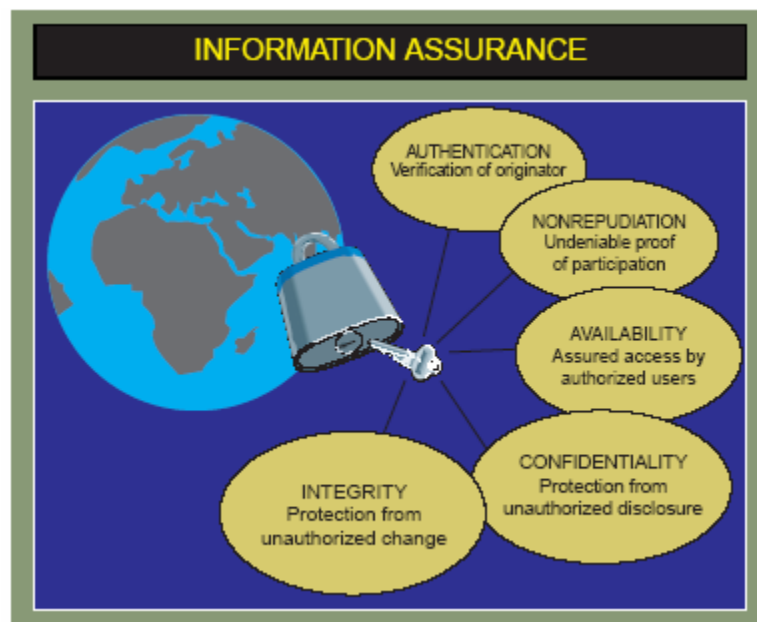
INFORMATION ASSURANCE

AUTHENTICATION
Verification of originator

NONREPUDIATION
Undeniable proof of participation

AVAILABILITY
Assured access by authorized users

CONFIDENTIALITY
Protection from unauthorized disclosure

INTEGRITY
Protection from unauthorized change